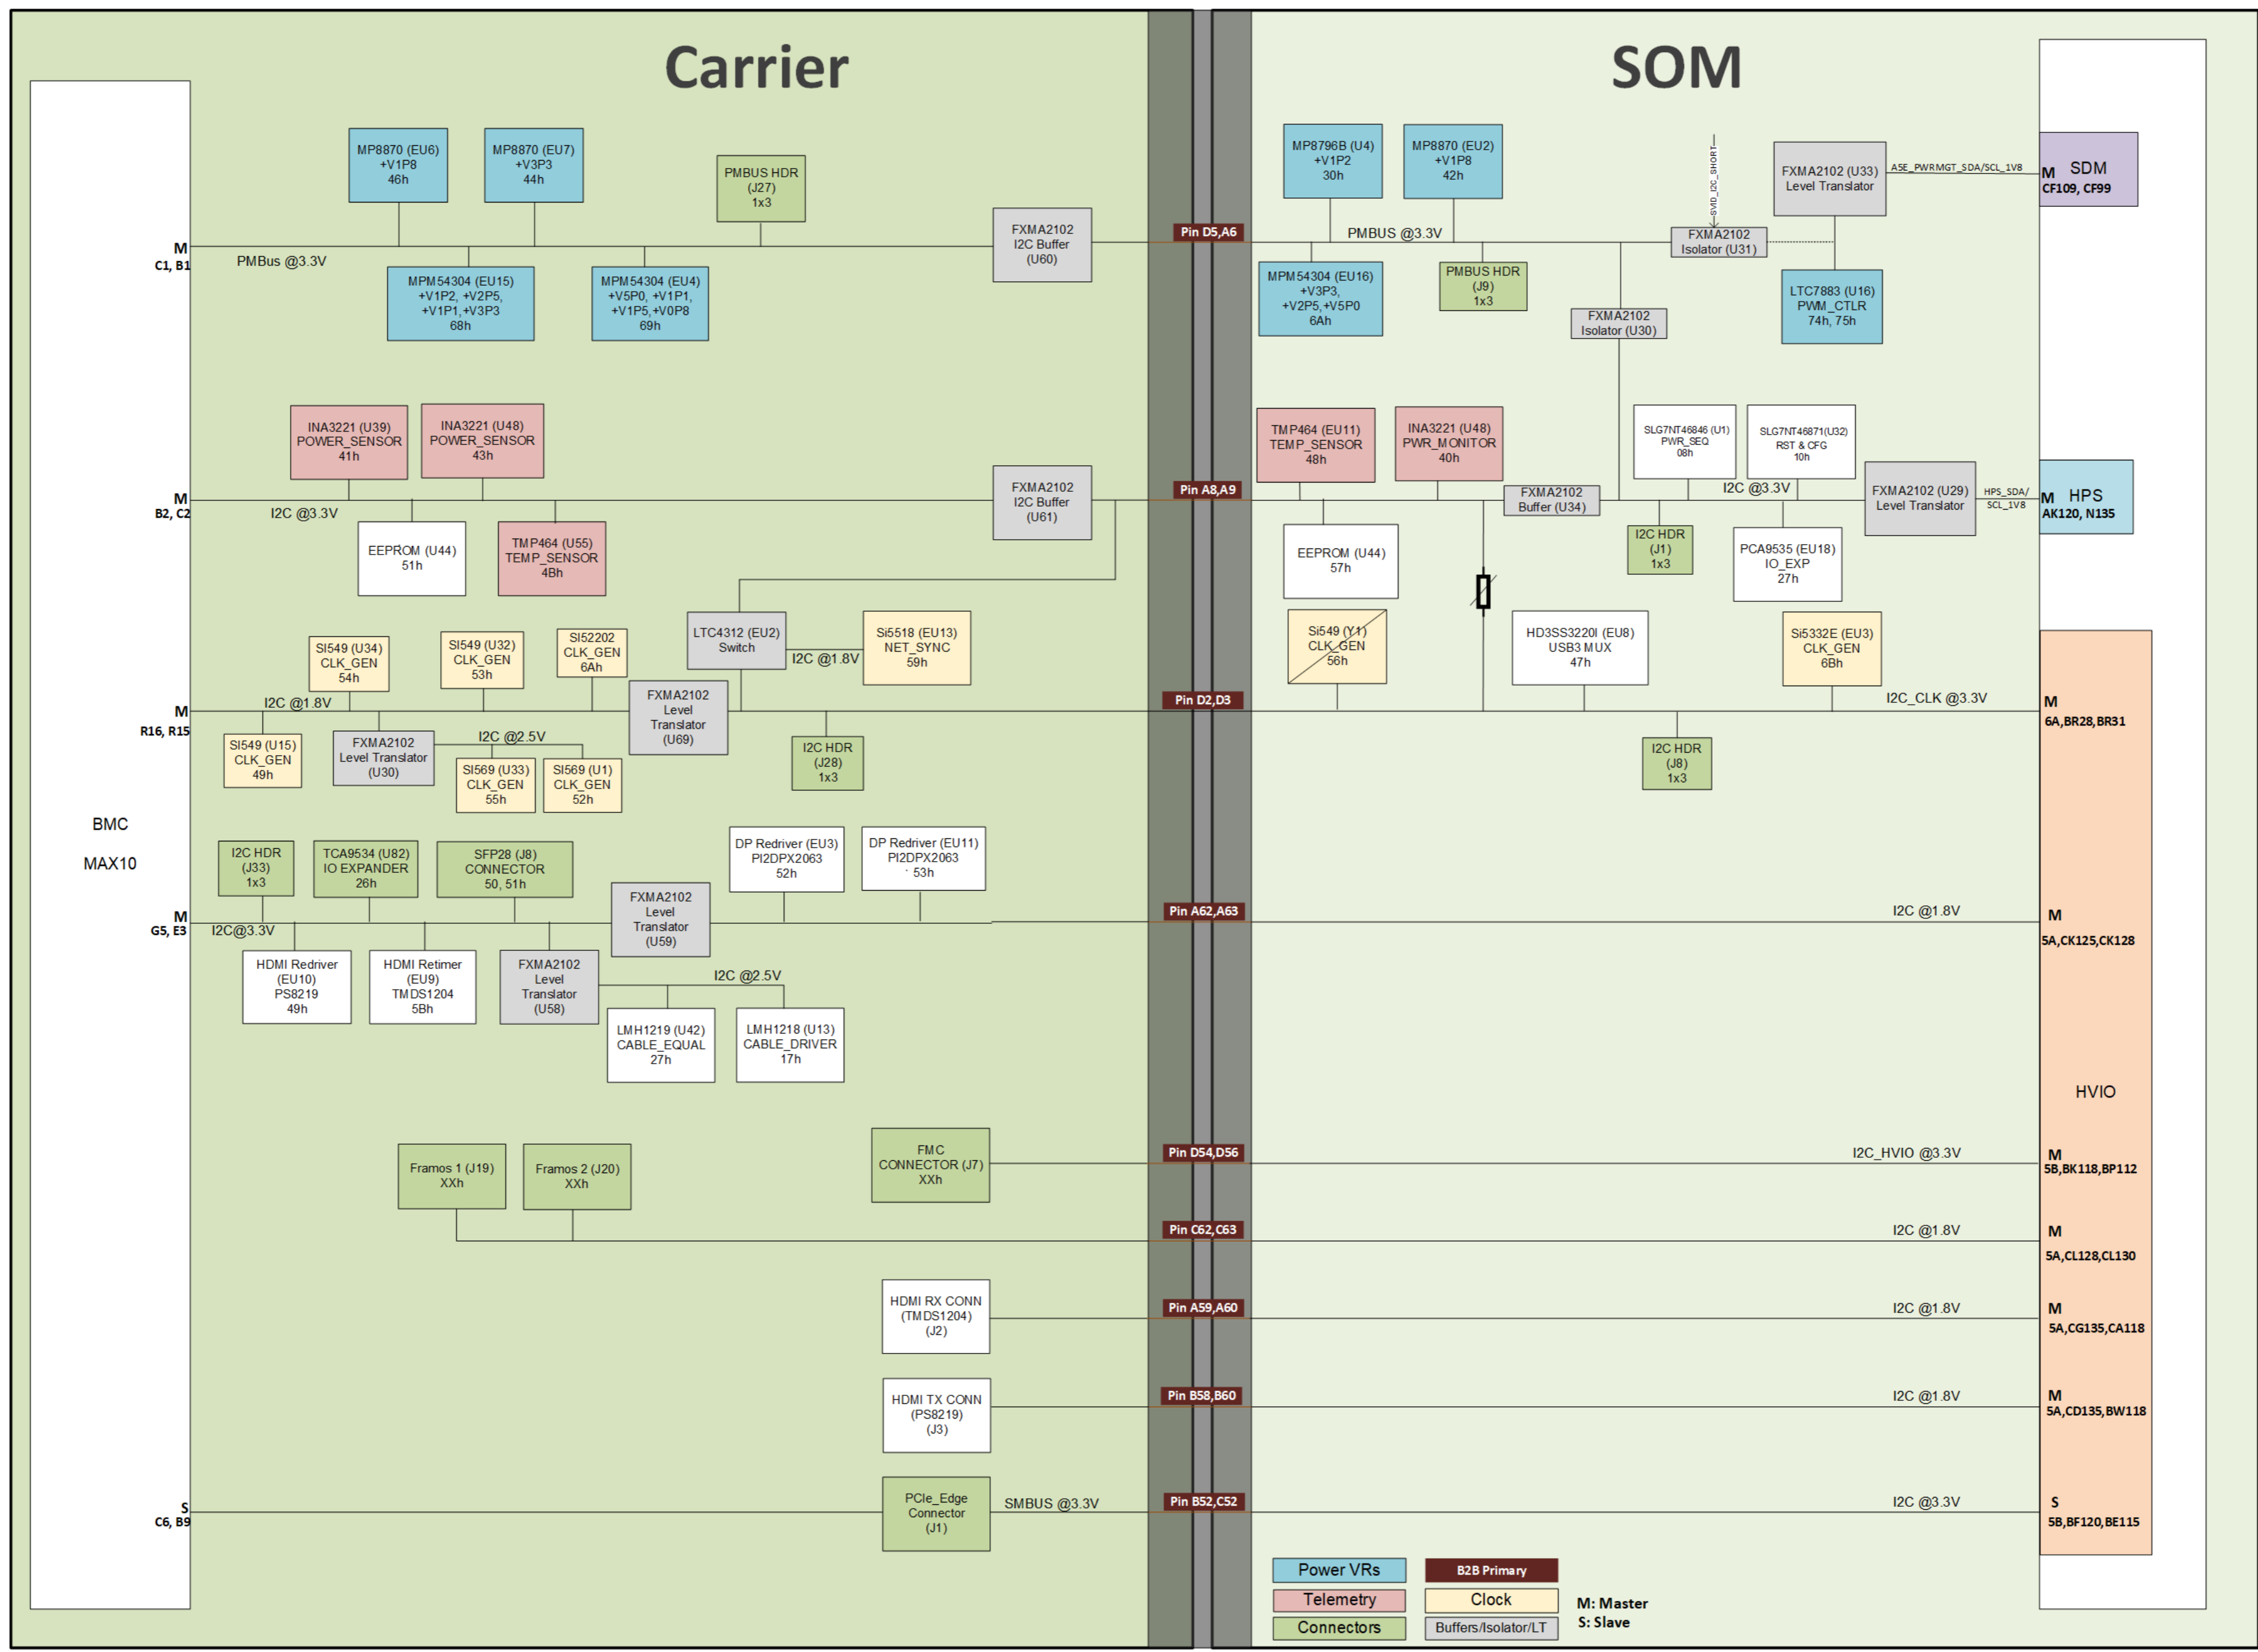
Carrier

SOM

BMC

MAX10

M
C1, B1

PMBus @3.3V

MP8870 (EU6)
+V1P8
46h

MP8870 (EU7)
+V3P3
44h

PMBUS HDR
(J27)
1x3

MPM54304 (EU15)
+V1P2, +V2P5,
+V1P1, +V3P3
68h

MPM54304 (EU4)
+V5P0, +V1P1,
+V1P5, +V0P8
69h

FXMA2102
I2C Buffer
(U60)

Pin D5,A6

MP8796B (U4)
+V1P2
30h

MP8870 (EU2)
+V1P8
42h

PMBUS @3.3V

MPM54304 (EU16)
+V3P3,
+V2P5,+V5P0
6Ah

PMBUS HDR
(J9)
1x3

SVID_I2C_SHORT

FXMA2102
Isolator (U31)

FXMA2102
Isolator (U30)

FXMA2102 (U33)
Level Translator

A5E_PWRMGT_SDA/SCL_1V8

M SDM
CF109, CF99

LTC7883 (U16)
PWM_CTLR
74h, 75h

INA3221 (U39)
POWER_SENSOR
41h

INA3221 (U48)
POWER_SENSOR
43h

M
B2, C2

I2C @3.3V

EEPROM (U44)
51h

TMP464 (U55)
TEMP_SENSOR
4Bh

FXMA2102
I2C Buffer
(U61)

Pin A8,A9

TMP464 (EU11)
TEMP_SENSOR
48h

INA3221 (U48)
PWR_MONITOR
40h

FXMA2102
Buffer (U34)

SLG7NT46846 (U1)
PWR_SEQ
08h

SLG7NT46871(U32)
RST & CFG
10h

I2C @3.3V

FXMA2102 (U29)
Level Translator

HPS_SDA/
SCL_1V8

M HPS
AK120, N135

EEPROM (U44)
57h

I2C HDR
(J1)
1x3

PCA9535 (EU18)
IO_EXP
27h

LTC4312 (EU2)
Switch

Si5518 (EU13)
NET_SYNC
59h

I2C @1.8V

SI549 (U34)
CLK_GEN
54h

SI549 (U32)
CLK_GEN
53h

SI52202
CLK_GEN
6Ah

FXMA2102
Level
Translator
(U69)

Si549 (Y1)
CLK_GEN
56h

HD3SS3220I (EU8)
USB3 MUX
47h

Si5332E (EU3)
CLK_GEN
6Bh

M
R16, R15

I2C @1.8V

Pin D2,D3

I2C_CLK @3.3V

M
6A,BR28,BR31

SI549 (U15)
CLK_GEN
49h

FXMA2102
Level Translator
(U30)

I2C @2.5V

SI569 (U33)
CLK_GEN
55h

SI569 (U1)
CLK_GEN
52h

I2C HDR
(J28)
1x3

I2C HDR
(J8)
1x3

DP Redriver (EU3)
PI2DPX2063
52h

DP Redriver (EU11)
PI2DPX2063
53h

I2C HDR
(J33)
1x3

TCA9534 (U82)
IO EXPANDER
26h

SFP28 (J8)
CONNECTOR
50, 51h

FXMA2102
Level
Translator
(U59)

M
G5, E3

I2C@3.3V

Pin A62,A63

I2C @1.8V

M
5A,CK125,CK128

HDMI Redriver
(EU10)
PS8219
49h

HDMI Retimer
(EU9)
TMDS1204
5Bh

FXMA2102
Level
Translator
(U58)

I2C @2.5V

LMH1219 (U42)
CABLE_EQUAL
27h

LMH1218 (U13)
CABLE_DRIVER
17h

HVIO

Framos 1 (J19)
XXh

Framos 2 (J20)
XXh

FMC
CONNECTOR (J7)
XXh

Pin D54,D56

I2C_HVIO @3.3V

M
5B,BK118,BP112

Pin C62,C63

I2C @1.8V

M
5A,CL128,CL130

HDMI RX CONN
(TMDS1204)
(J2)

Pin A59,A60

I2C @1.8V

M
5A,CG135,CA118

HDMI TX CONN
(PS8219)
(J3)

Pin B58,B60

I2C @1.8V

M
5A,CD135,BW118

S
C6, B9

PCIe_Edge
Connector
(J1)

SMBUS @3.3V

Pin B52,C52

I2C @3.3V

S
5B,BF120,BE115

Power VRs
Telemetry
Connectors
B2B Primary
Clock
Buffers/Isolator/LT

M: Master
S: Slave